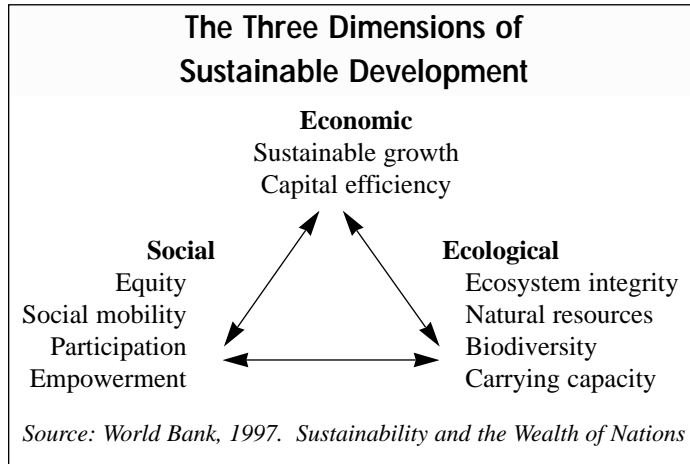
The Three Dimensions of Sustainable Development

Economic
Sustainable growth
Capital efficiency

Social
Equity
Social mobility
Participation
Empowerment

Ecological
Ecosystem integrity
Natural resources
Biodiversity
Carrying capacity

Source: World Bank, 1997. Sustainability and the Wealth of Nations